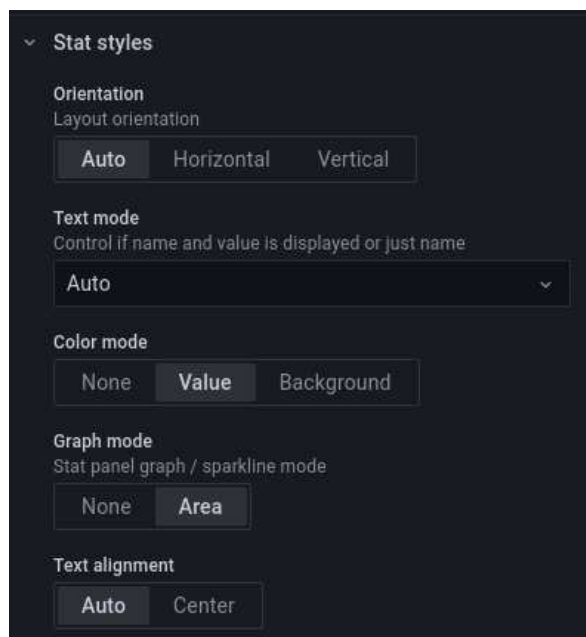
Stat styles

Orientation
Layout orientation

Auto Horizontal Vertical

Text mode
Control if name and value is displayed or just name

Auto

Color mode

None Value Background

Graph mode
Stat panel graph / sparkline mode

None Area

Text alignment

Auto Center